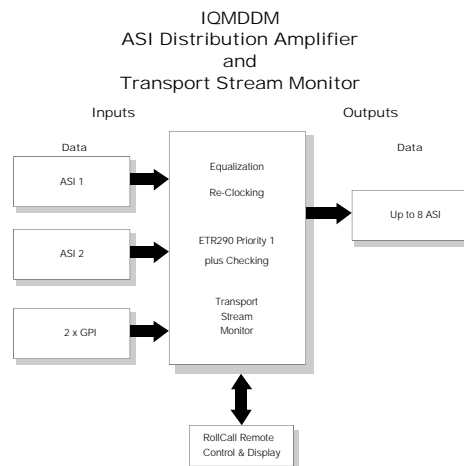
IQMDDM
ASI Distribution Amplifier
and
Transport Stream Monitor

Inputs

Outputs

Data

ASI 1

ASI 2

2 x GPI

Equalization

Re-Clocking

ETR290 Priority 1
plus Checking

Transport
Stream
Monitor

Data

Up to 8 ASI

RollCall Remote
Control & Display